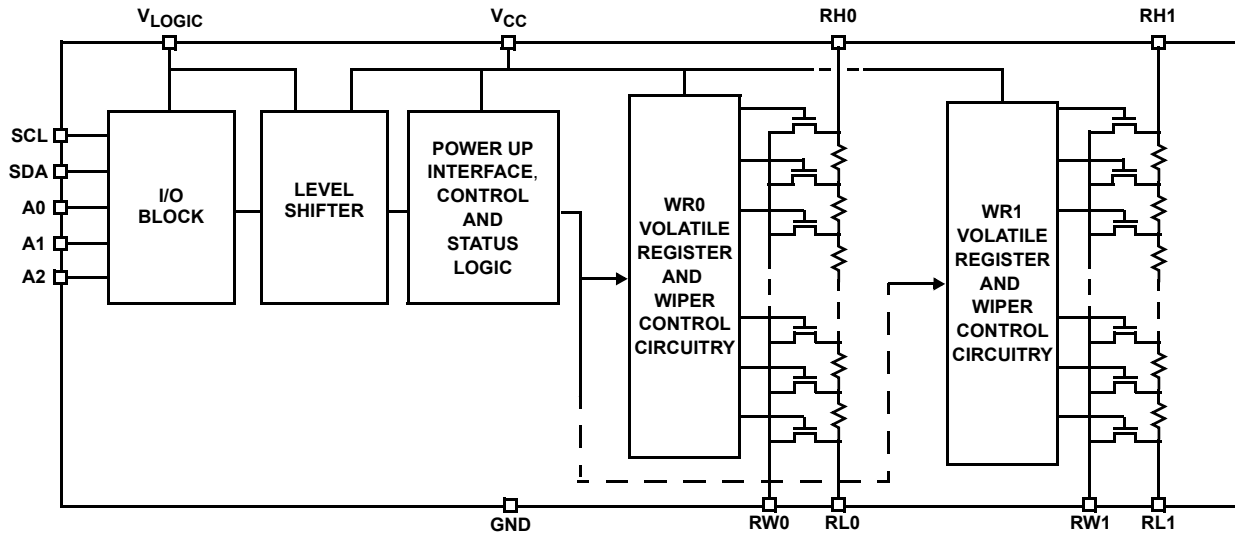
$V_{LOGIC}$

$V_{CC}$

RH0

RH1

SCL

SDA

A0

A1

A2

I/O BLOCK

LEVEL SHIFTER

POWER UP INTERFACE, CONTROL AND STATUS LOGIC

WR0 VOLATILE REGISTER AND WIPER CONTROL CIRCUITRY

WR1 VOLATILE REGISTER AND WIPER CONTROL CIRCUITRY

GND

RW0

RL0

RW1

RL1